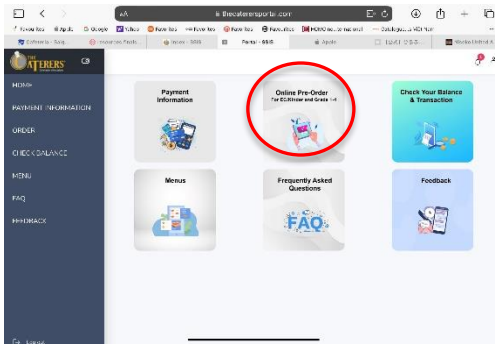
AA thecatererportal.com

Favorites Apple Google Yahoo Favorites Favorites Favorites Favorites HOHO Catalogue

Caterers Portal Apple

THE CATERERS

HOME

PAYMENT INFORMATION

ORDER

CHECK BALANCE

MENU

FAQ

FEEDBACK

Logout

Payment Information

Online Pre-Order
For EC/Kinder and Grade 1-4

Check Your Balance & Transaction

Menus

Frequently Asked Questions

FAQ

Feedback